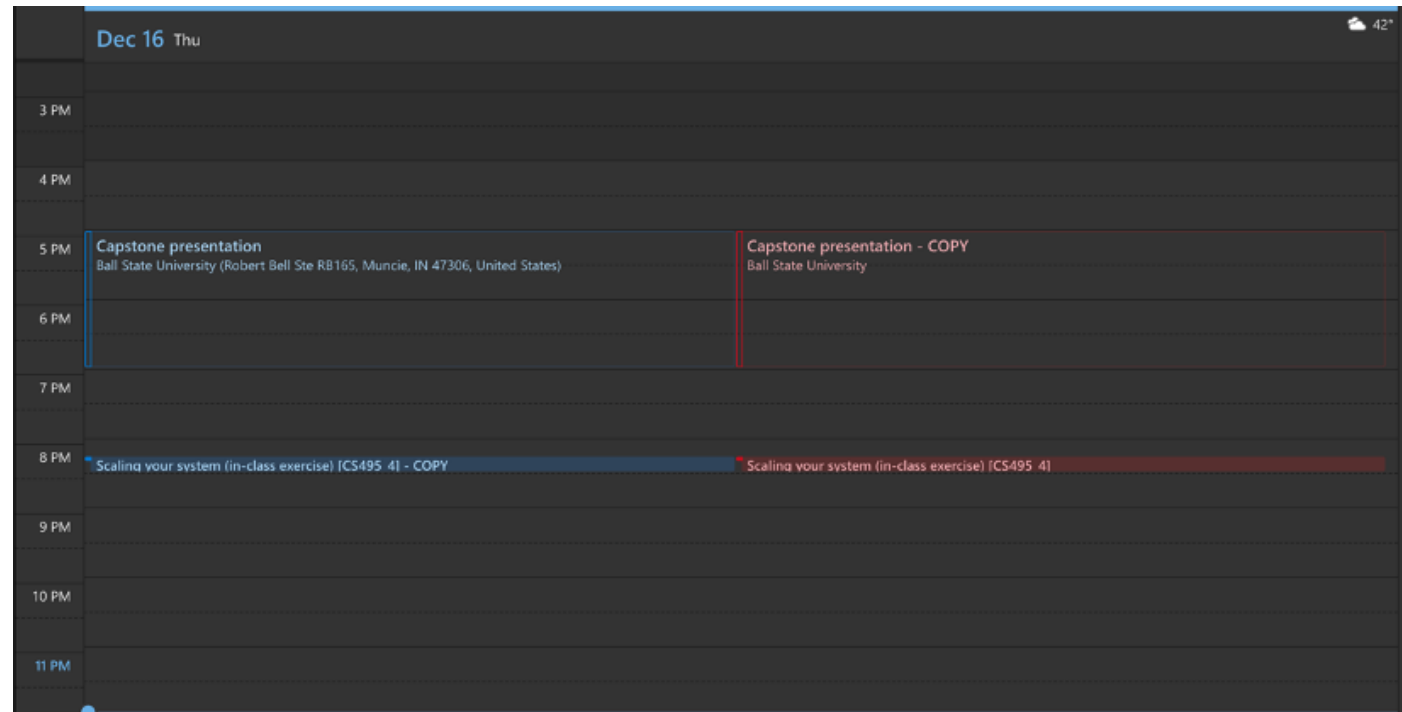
Dec 16 Thu

42°

3 PM

4 PM

5 PM

Capstone presentation
Ball State University (Robert Bell Ste RB165, Muncie, IN 47306, United States)

Capstone presentation - COPY
Ball State University

6 PM

7 PM

8 PM

Scaling your system (in-class exercise) [CS495 4] - COPY

Scaling your system (in-class exercise) [CS495 4]

9 PM

10 PM

11 PM